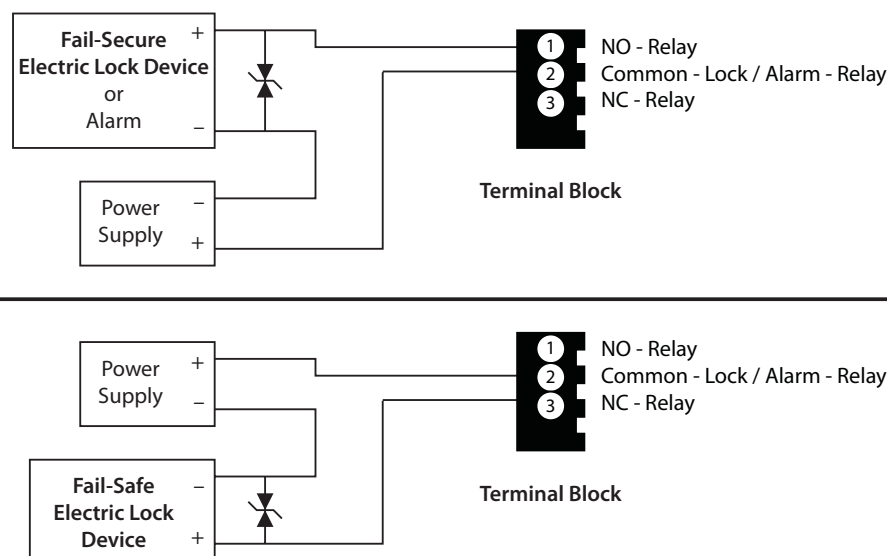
Fail-Secure Electric Lock Device or Alarm

+

–

Power Supply

–

+

1 NO - Relay
2 Common - Lock / Alarm - Relay
3 NC - Relay

Terminal Block

Power Supply

+

–

Fail-Safe Electric Lock Device

–

+

1 NO - Relay
2 Common - Lock / Alarm - Relay
3 NC - Relay

Terminal Block